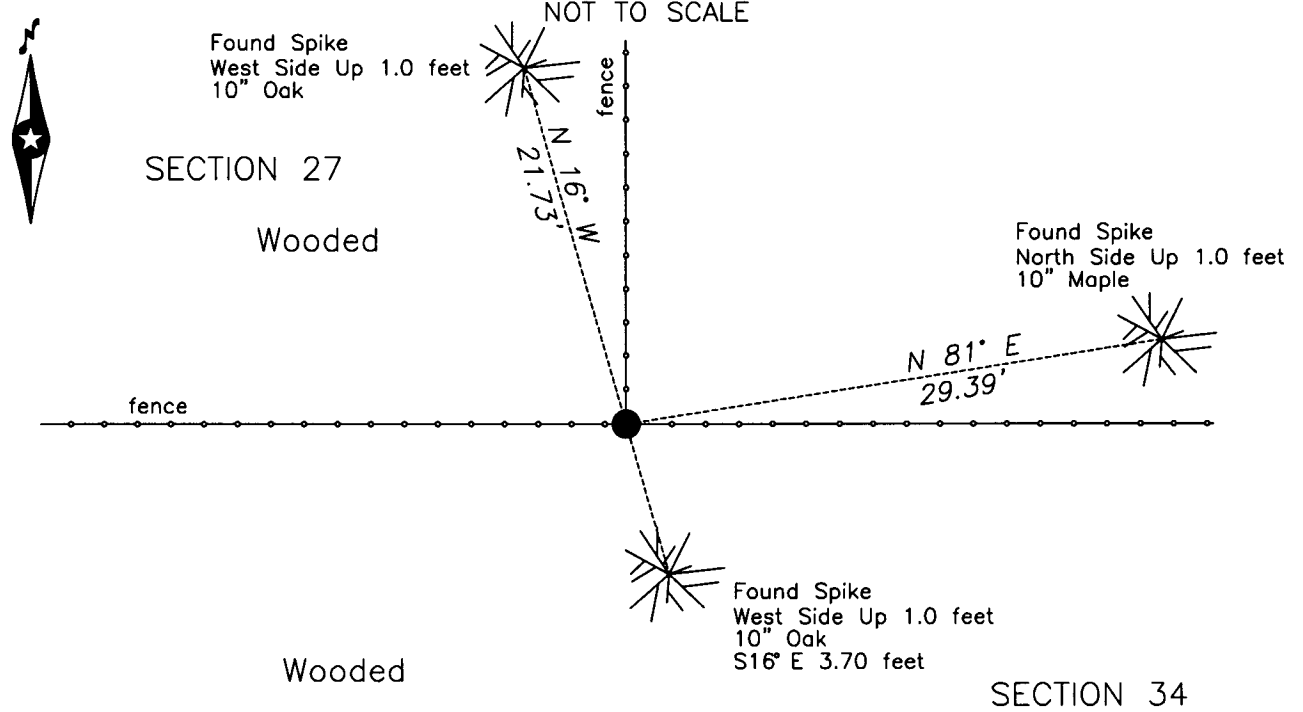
NOT TO SCALE

N

Found Spike
West Side Up 1.0 feet
10" Oak

fence

SECTION 27

N 16° W
21.73'

Wooded

Found Spike
North Side Up 1.0 feet
10" Maple

N 81° E
29.39'

fence

Found Spike
West Side Up 1.0 feet
10" Oak
S16° E 3.70 feet

Wooded

SECTION 34